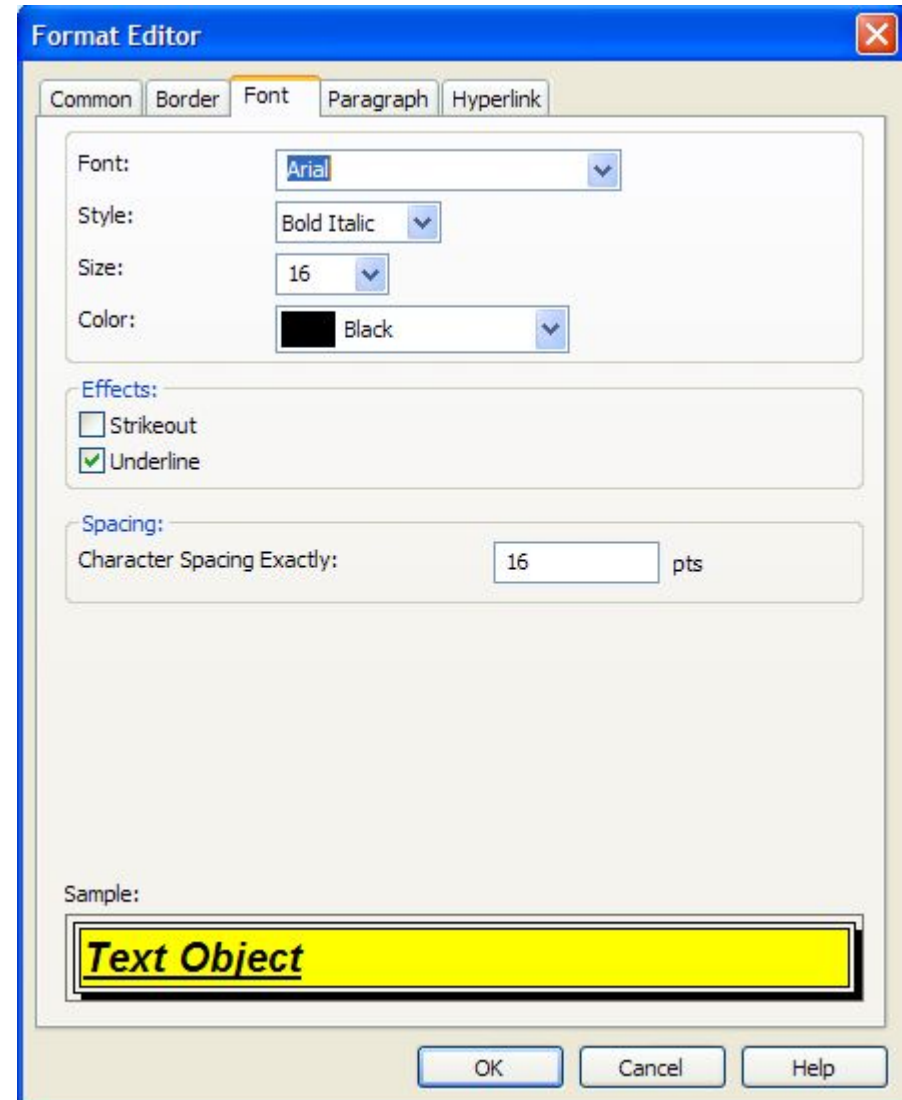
Format Editor

Common | Border | Font | Paragraph | Hyperlink

Font: Arial

Style: Bold Italic

Size: 16

Color: Black

Effects:

Strikeout

Underline

Spacing:

Character Spacing Exactly: 16 pts

Sample:

Text Object

OK | Cancel | Help